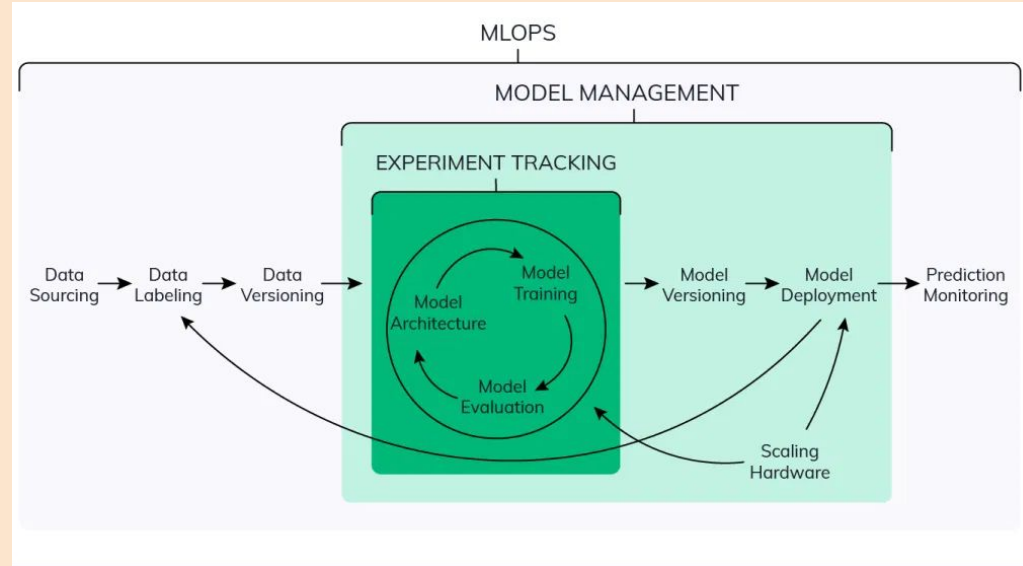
MLOPS

MODEL MANAGEMENT

EXPERIMENT TRACKING

Data Sourcing

Data Labeling

Data Versioning

Model Training

Model Architecture

Model Evaluation

Model Versioning

Model Deployment

Prediction Monitoring

Scaling Hardware